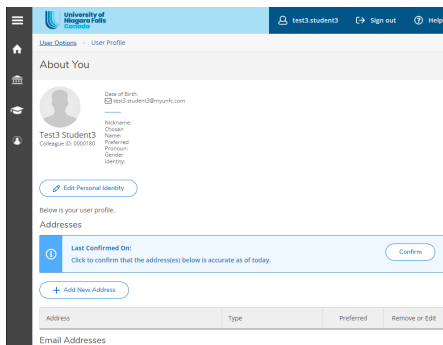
University of Niagara Falls Canada

test3.student3 Sign out Help

User Options › User Profile

About You

Date of Birth:
test3.student3@myunfc.com

Test3 Student3
Colleague ID: 0000180

Nickname:
Chosen Name:
Preferred Pronoun:
Gender Identity:

Edit Personal Identity

Below is your user profile.

Addresses

Last Confirmed On:
Click to confirm that the address(es) below is accurate as of today.

Confirm

+ Add New Address

| Address | Type | Preferred | Remove or Edit |
|---|---|---|---|

Email Addresses